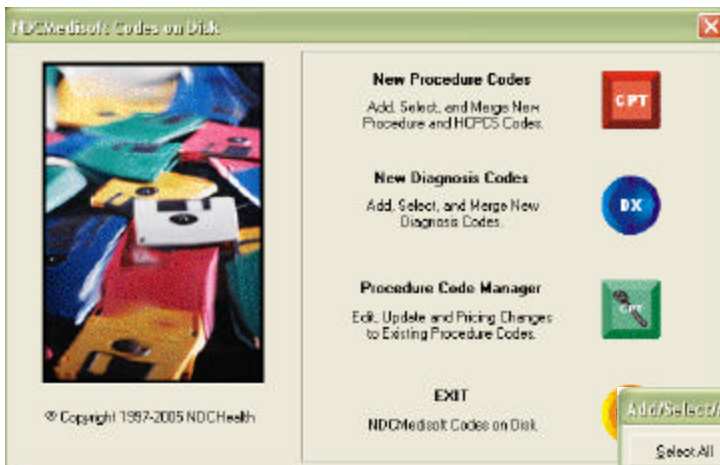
NDCMedisoft Codes on Disk

New Procedure Codes

Add, Select, and Merge New Procedure and HCPCS Codes.

CPT

New Diagnosis Codes

Add, Select, and Merge New Diagnosis Codes.

DX

Procedure Code Manager

Edit, Update and Pricing Changes to Existing Procedure Codes.

CPT

EXIT

NDCMedisoft Codes on Disk.

© Copyright 1997-2005 NDCHealth

Add/Select/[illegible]

Select All